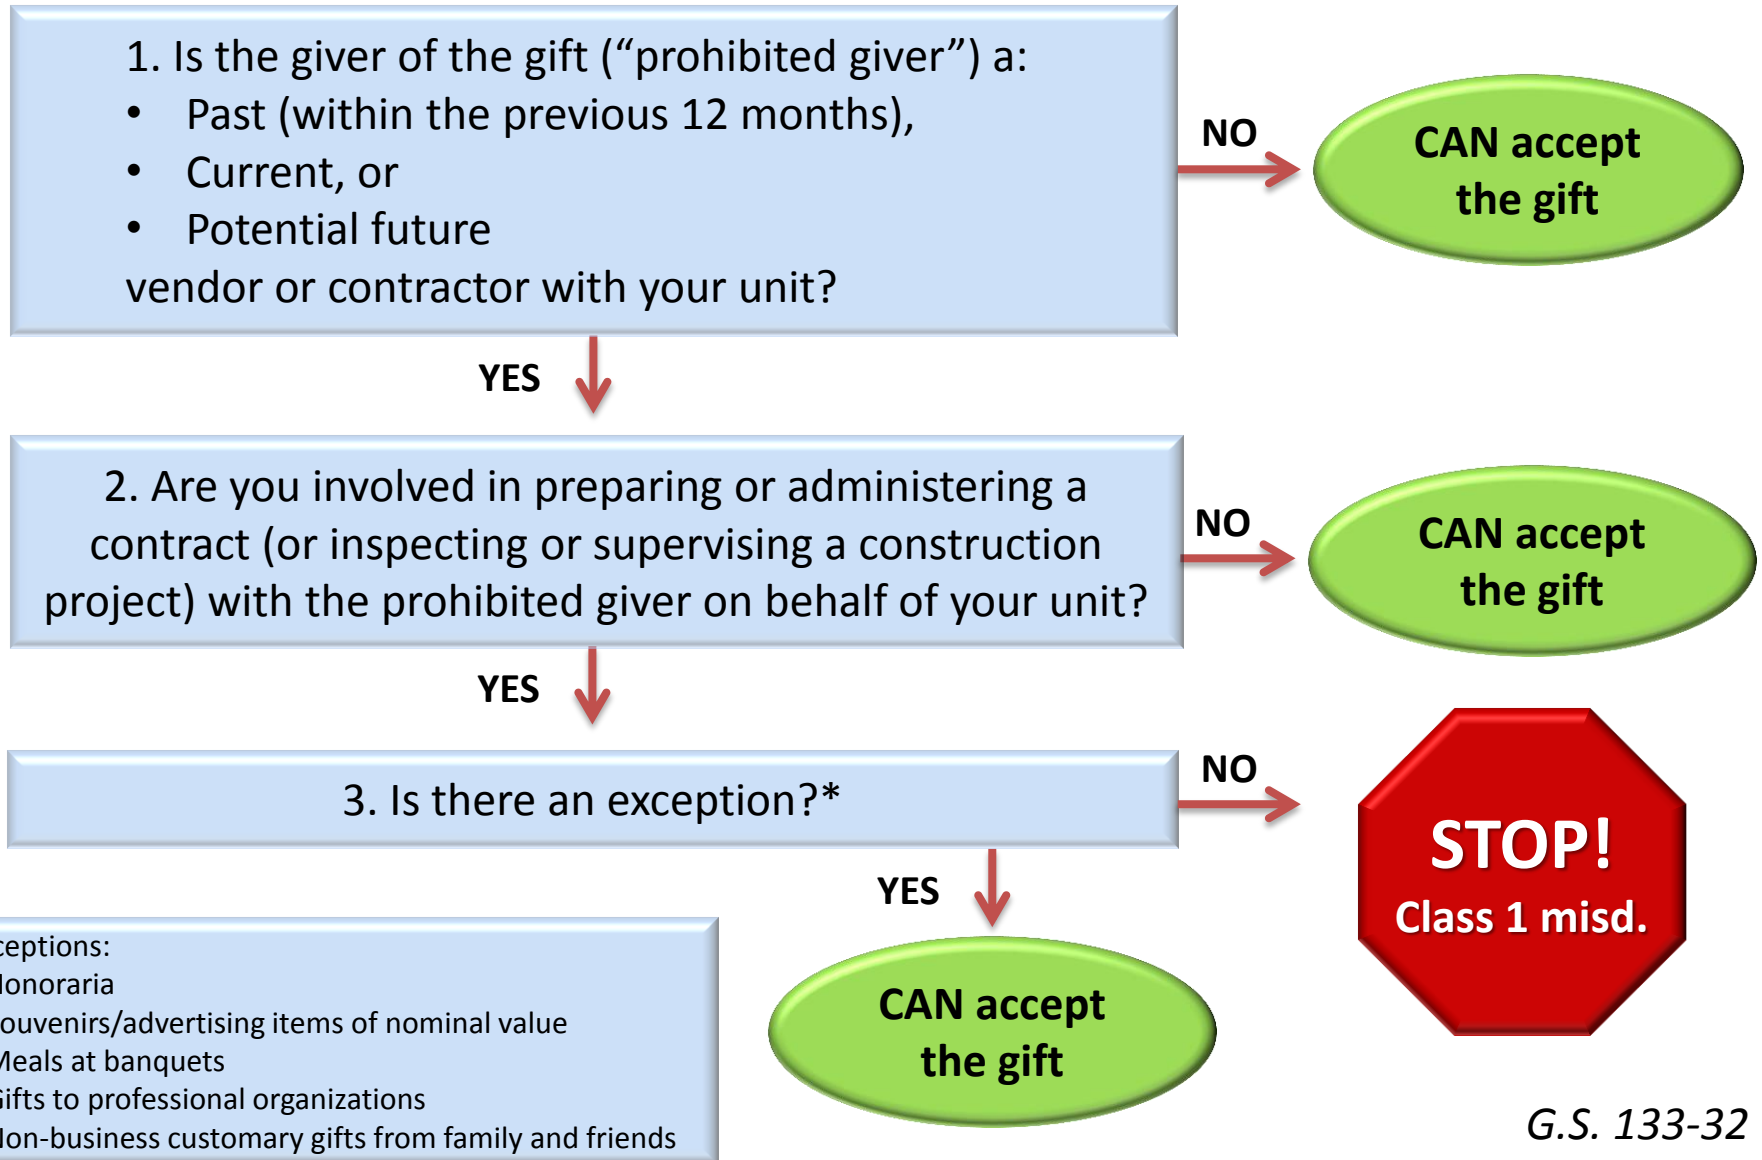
1. Is the giver of the gift (“prohibited giver”) a:
• Past (within the previous 12 months),
• Current, or
• Potential future
vendor or contractor with your unit?

NO

CAN accept the gift

YES

2. Are you involved in preparing or administering a contract (or inspecting or supervising a construction project) with the prohibited giver on behalf of your unit?

NO

CAN accept the gift

YES

3. Is there an exception?*

NO

STOP!
Class 1 misd.

YES

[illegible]ceptions:
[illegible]onoraria
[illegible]ouvenirs/advertising items of nominal value
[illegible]eals at banquets
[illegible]ifts to professional organizations
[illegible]on-business customary gifts from family and friends

CAN accept the gift

G.S. 133-32